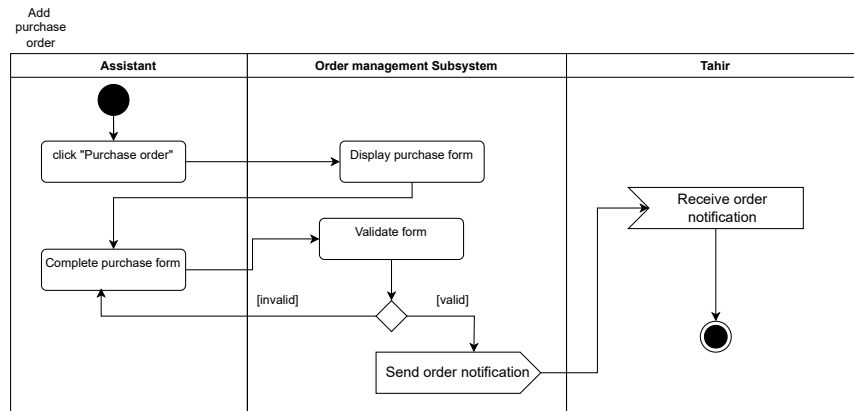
Add purchase order

| Assistant | Order management Subsystem | Tahir |
|---|---|---|

click "Purchase order"

Display purchase form

Complete purchase form

Validate form

[invalid]

[valid]

Send order notification

Receive order notification